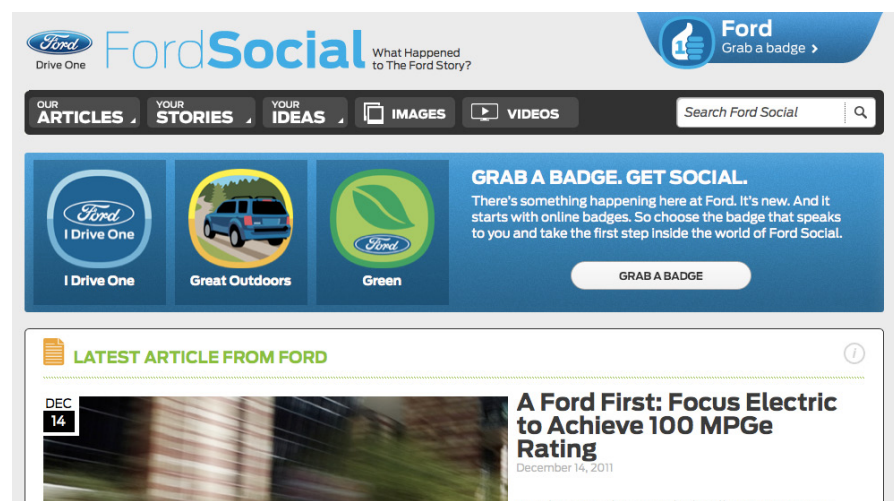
Ford Drive One FordSocial What Happened to The Ford Story?

Ford Grab a badge ›

OUR ARTICLES YOUR STORIES YOUR IDEAS IMAGES VIDEOS Search Ford Social

Ford I Drive One
I Drive One

Great Outdoors

Ford
Green

GRAB A BADGE. GET SOCIAL.

There's something happening here at Ford. It's new. And it starts with online badges. So choose the badge that speaks to you and take the first step inside the world of Ford Social.

GRAB A BADGE

LATEST ARTICLE FROM FORD

DEC 14

A Ford First: Focus Electric to Achieve 100 MPGe Rating

December 14, 2011